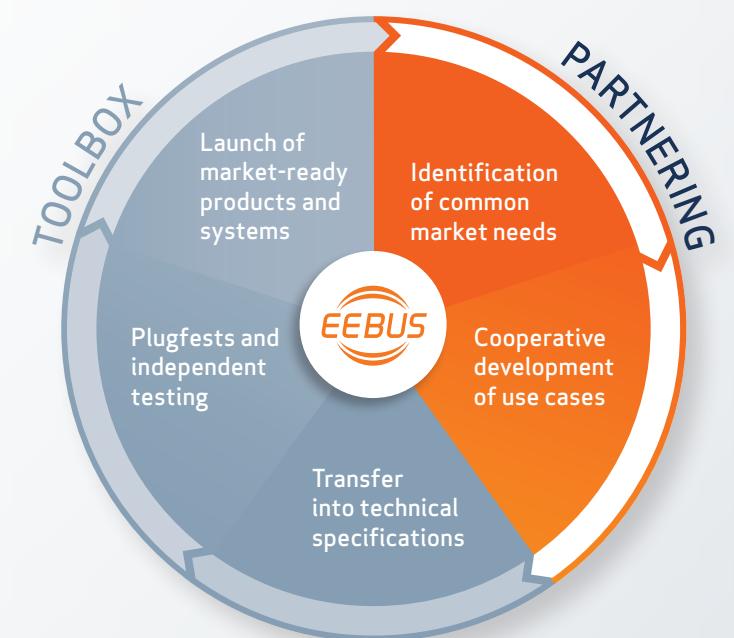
PARTNERING

Identification of common market needs

Cooperative development of use cases

Transfer into technical specifications

Plugfests and independent testing

Launch of market-ready products and systems

TOOLBOX

EEBUS